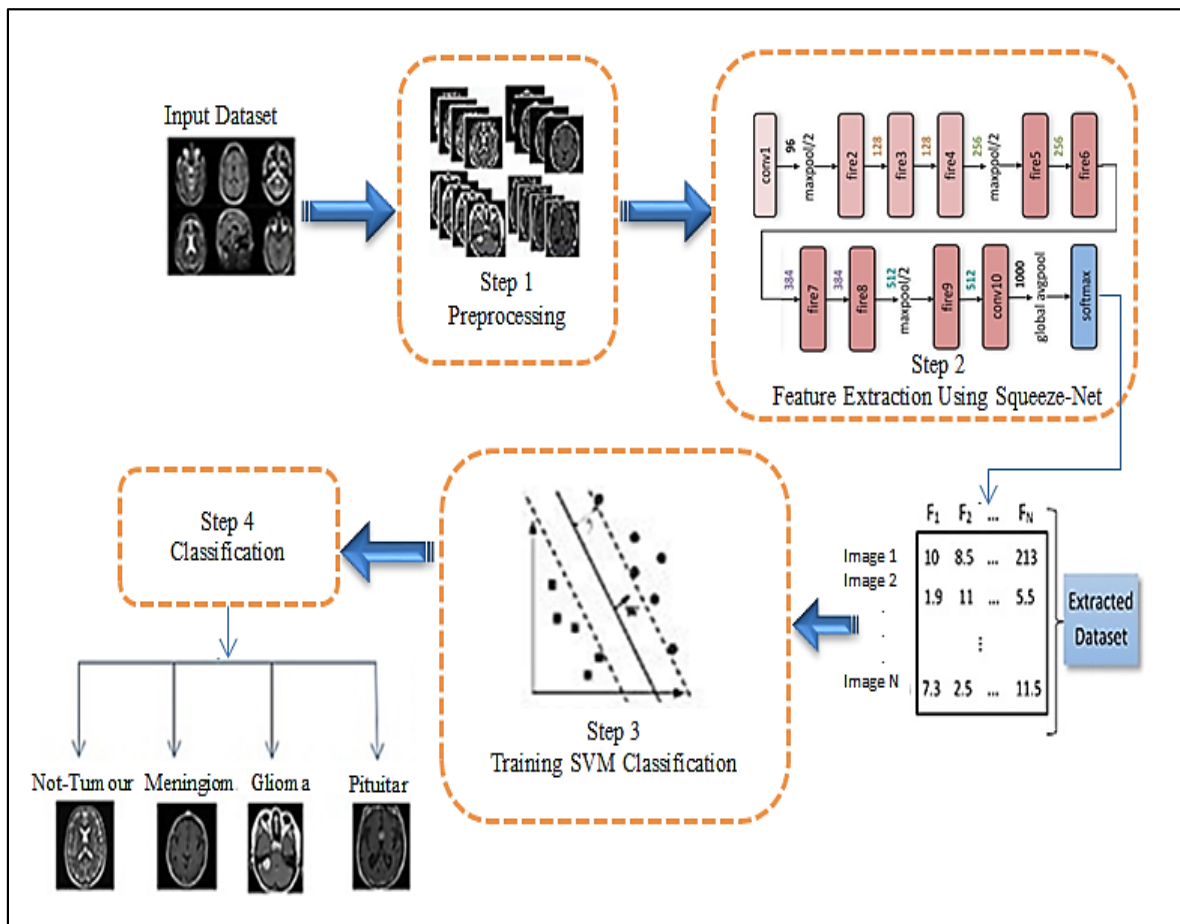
Input Dataset

Step 1
Preprocessing

conv1
96
maxpool/2
fire2
128
fire3
128
fire4
256
maxpool/2
fire5
256
fire6

384
fire7
384
fire8
512
maxpool/2
fire9
512
conv10
1000
global avgpool
softmax

Step 2
Feature Extraction Using Squeeze-Net

| | $F_1$ | $F_2$ | ... | $F_N$ |
|---|---|---|---|---|
| Image 1 | 10 | 8.5 | ... | 213 |
| Image 2 | 1.9 | 11 | ... | 5.5 |
| . | | | ⋮ | |
| Image N | 7.3 | 2.5 | ... | 11.5 |

Extracted Dataset

Step 3
Training SVM Classification

Step 4
Classification

Not-Tum our
Meningiom
Glioma
Pituitar